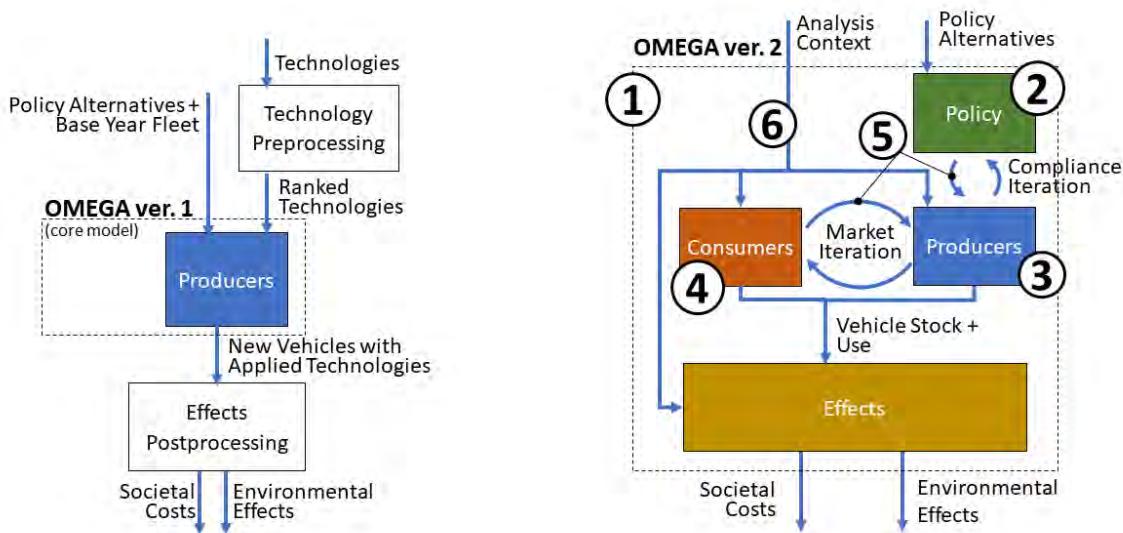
Technologies

Policy Alternatives + Base Year Fleet

Technology Preprocessing

Ranked Technologies

OMEGA ver. 1
(core model)

Producers

New Vehicles with Applied Technologies

Effects Postprocessing

Societal Costs

Environmental Effects

Analysis Context

Policy Alternatives

OMEGA ver. 2

1

2

Policy

6

5

Compliance Iteration

Consumers

Market Iteration

Producers

4

3

Vehicle Stock + Use

Effects

Societal Costs

Environmental Effects